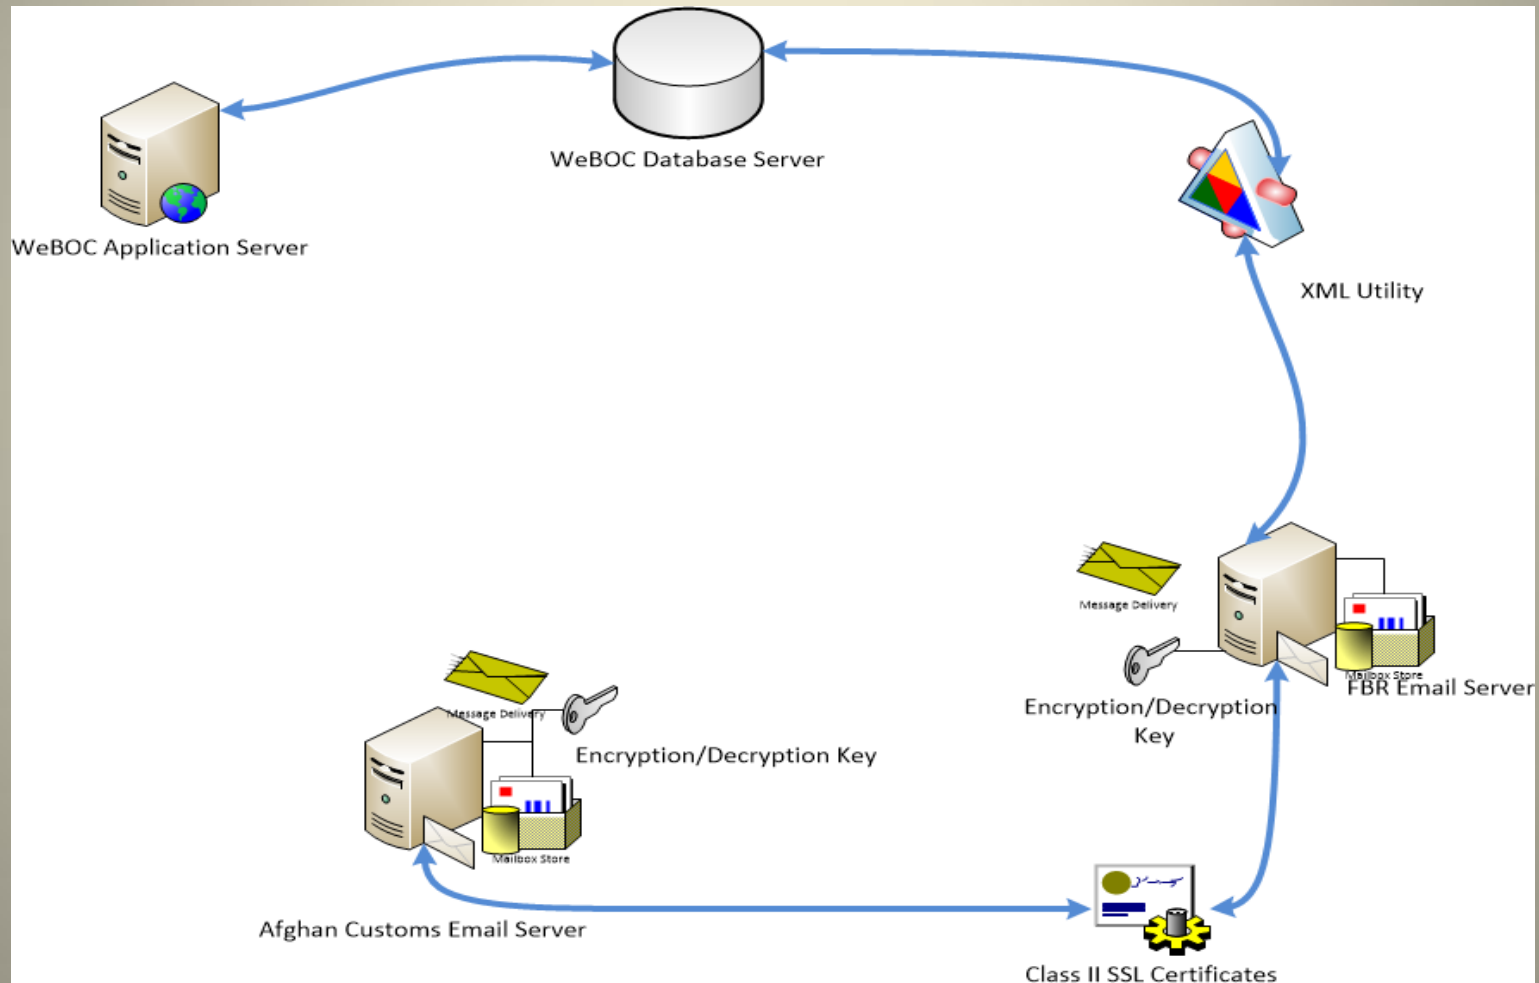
WeBOC Database Server

WeBOC Application Server

XML Utility

Message Delivery

Mailbox Store

FBR Email Server

Encryption/Decryption Key

Message Delivery

Encryption/Decryption Key

Mailbox Store

Afghan Customs Email Server

Class II SSL Certificates